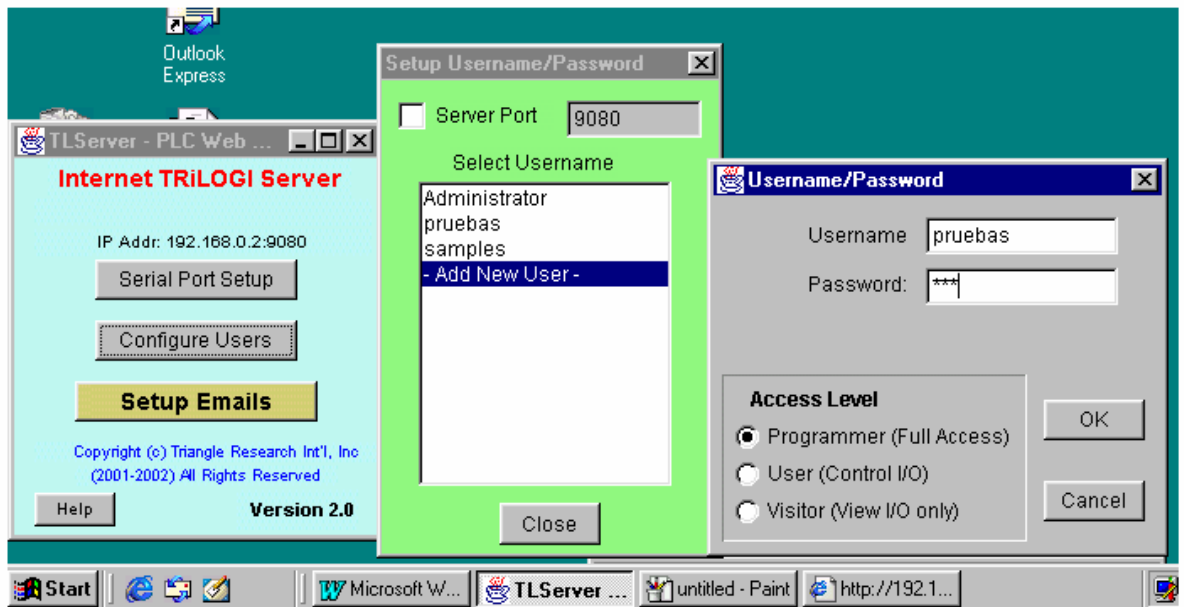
Outlook Express

TLServer - PLC Web ...

Internet TRiLOGI Server

IP Addr: 192.168.0.2:9080

Serial Port Setup

Configure Users

Setup Emails

Copyright (c) Triangle Research Int'l, Inc (2001-2002) All Rights Reserved

Help

Version 2.0

Setup Username/Password

Server Port 9080

Select Username

Administrator
pruebas
samples
- Add New User -

Close

Username/Password

Username pruebas

Password: ***

Access Level

Programmer (Full Access)

User (Control I/O)

Visitor (View I/O only)

OK

Cancel

Start

Microsoft W...

TLServer ...

untitled - Paint

http://192.1...